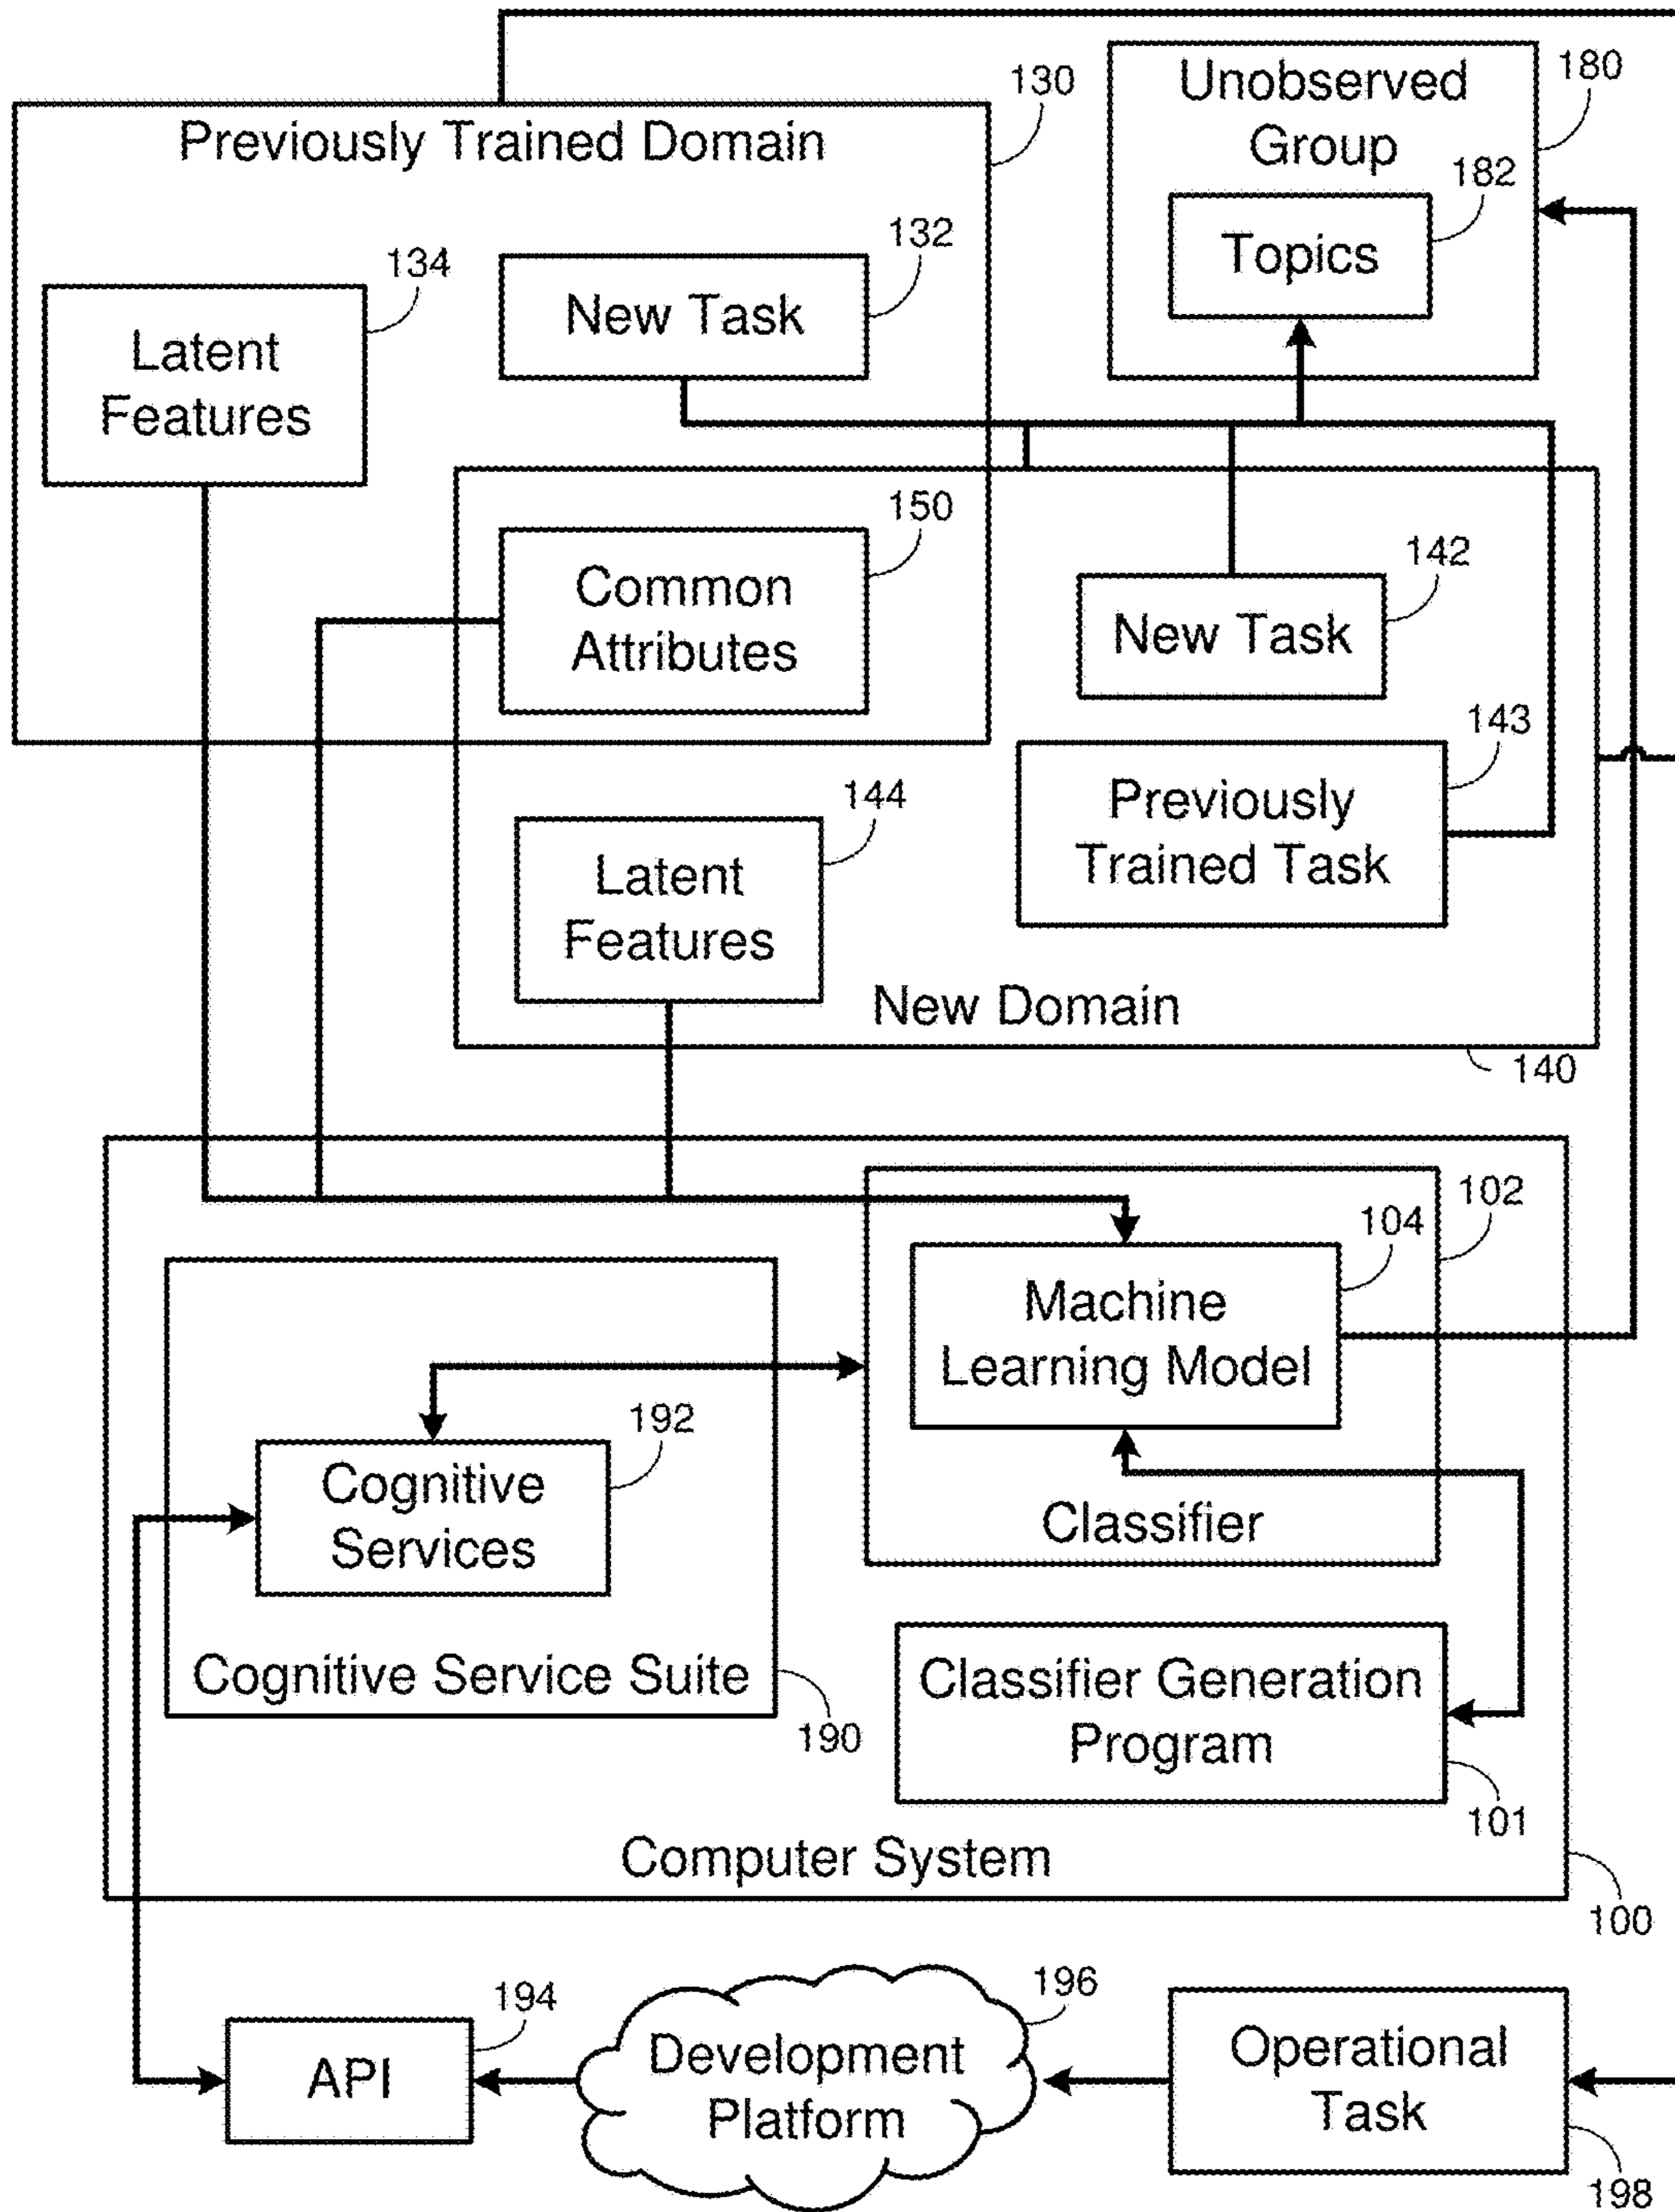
Previously Trained Domain
130
Unobserved Group
180
182
Topics
134
Latent Features
132
New Task
150
Common Attributes
142
New Task
143
Previously Trained Task
144
Latent Features
New Domain
140
102
104
Machine Learning Model
Classifier
192
Cognitive Services
Cognitive Service Suite
190
Classifier Generation Program
101
Computer System
100
194
API
196
Development Platform
Operational Task
198